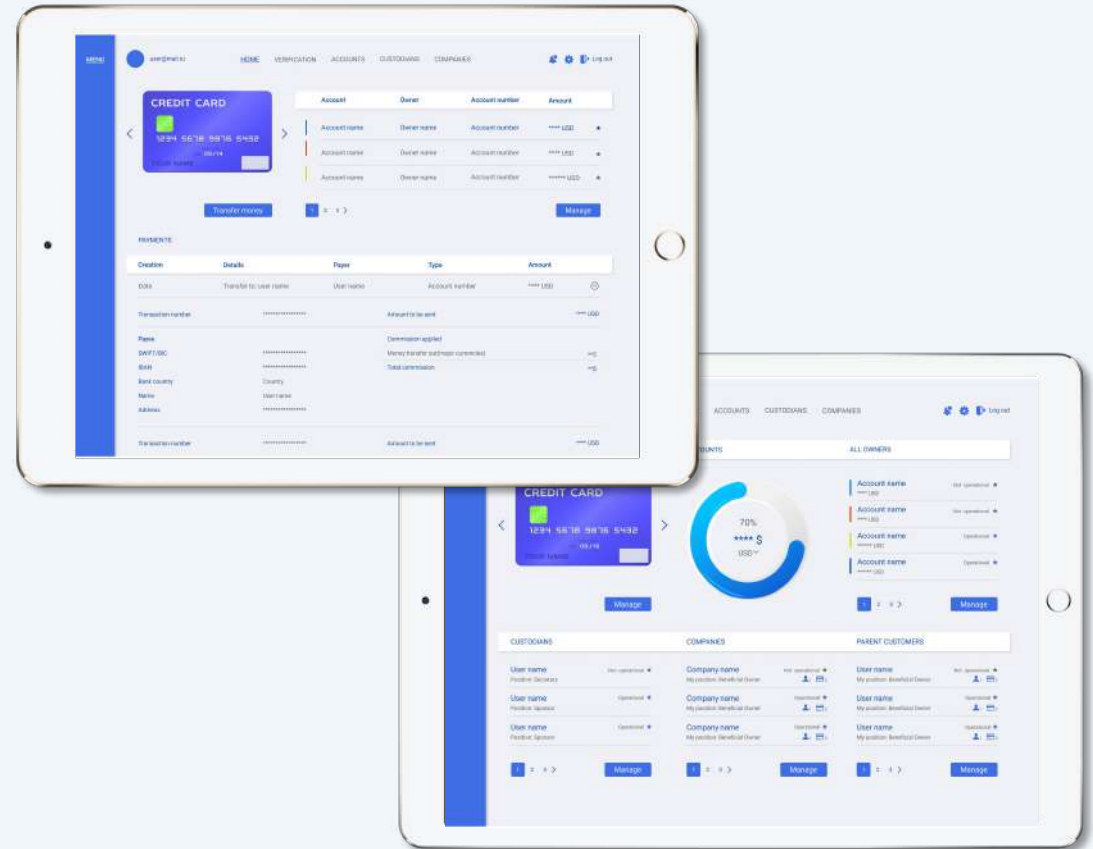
MENU

user@mail.ru

HOME VERIFICATION ACCOUNTS CUSTODIANS COMPANIES

Log out

CREDIT CARD

1234 5678 9876 5432

08/14

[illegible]

| Account | Owner | Account number | Amount |
|---|---|---|---|
| Account name | Owner name | Account number | **** USD |
| Account name | Owner name | Account number | **** USD |
| Account name | Owner name | Account number | ****** USD |

Transfer money

1 2 3 >

Manage

PAYMENTS

| Creation | Details | Payer | Type | Amount |
|---|---|---|---|---|
| Date | Transfer to: user name | User name | Account number | **** USD |

Transaction number ************** Amount to be sent **** USD

Payee
SWIFT/BIC **************
IBAN **************
Bank country Country
Name User name
Address **************

Commission applied
Money transfer out(repo commission) ***$
Total commission ***$

Transaction number ************** Amount to be sent **** USD

ACCOUNTS CUSTODIANS COMPANIES

Log out

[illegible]OUNTS

ALL OWNERS

CREDIT CARD

1234 5678 9876 5432

08/14

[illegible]

70%
**** $
USD

Account name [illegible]
**** USD
Account name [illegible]
**** USD
Account name Operational
***** USD
Account name Operational
***** USD

Manage

1 2 3 >

Manage

CUSTODIANS

COMPANIES

PARENT CUSTOMERS

User name Not operational
Position: Secretary
User name Operational
Position: Signator
User name Operational
Position: Signator

Company name Not operational
My position: Beneficial Owner
Company name Operational
My position: Beneficial Owner
Company name Operational
My position: Beneficial Owner

User name Not operational
My position: Beneficial Owner
User name Operational
My position: Beneficial Owner
User name Operational
My position: Beneficial Owner

1 2 3 >
Manage
1 2 3 >
Manage
1 2 3 >
Manage